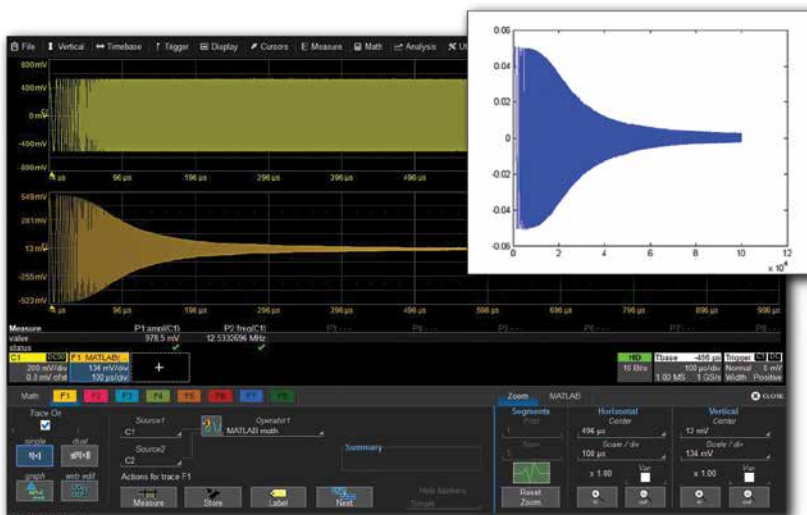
File Vertical Timebase Trigger Display Cursors Measure Math Analysis Ut

800 mV
400 mV
0 mV
-400 mV
-800 mV

-4 µs 96 µs 196 µs 296 µs 396 µs 496 µs

549 mV
281 mV
13 mV
-255 mV
-523 mV

-4 µs 96 µs 196 µs 296 µs 396 µs 496 µs 596 µs 696 µs 796 µs 896 µs 996 µs

Measure P1:ampl(C1) P2:freq(C1) P3:- - - P4:- - - P5:- - - P6:- - - P7:- - - P8:- - -
value 978.5 mV 12.5332696 MHz
status ✓ ✓

C1 DC50 200 mV/div 0.0 mV ofst
F1 MATLAB 134 mV/div 100 µs/div

HD 10 Bits
Tbase -496 µs 100 µs/div 1.00 MS 1 GS/s
Trigger C1 DC 0 mV Normal Width Positive

Math F1 F2 F3 F4 F5 F6 F7 F8
Trace On
single dual
graph web edit
Source1 C1
Source2 C2
Operator1 MATLAB math
Summary
Actions for trace F1
Measure Store Label Next
Hide Markers Simple

Zoom MATLAB
Segments First Num
Reset Zoom
Horizontal Center 496 µs Scale / div 100 µs x 1.00 Var
Vertical Center 13 mV Scale / div 134 mV x 1.00 Var
CLOSE

0.06
0.04
0.02
0
-0.02
-0.04
-0.06
0 2 4 6 8 10 12
$\times 10^4$